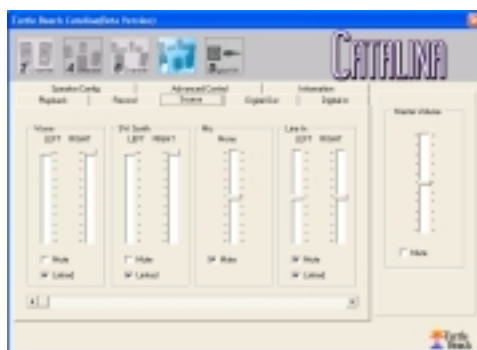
Turtle Beach Catalina(Beta Version)

CATALINA

Speaker Config
Advanced Control
Information
Playback
Record
Source
Digital Out
Digital In

Wave
LEFT
RIGHT
Mute
Linked

SW Synth
LEFT
RIGHT
Mute
Linked

Mic
Mono
Mute

Line In
LEFT
RIGHT
Mute
Linked

Master Volume
Mute

Turtle Beach